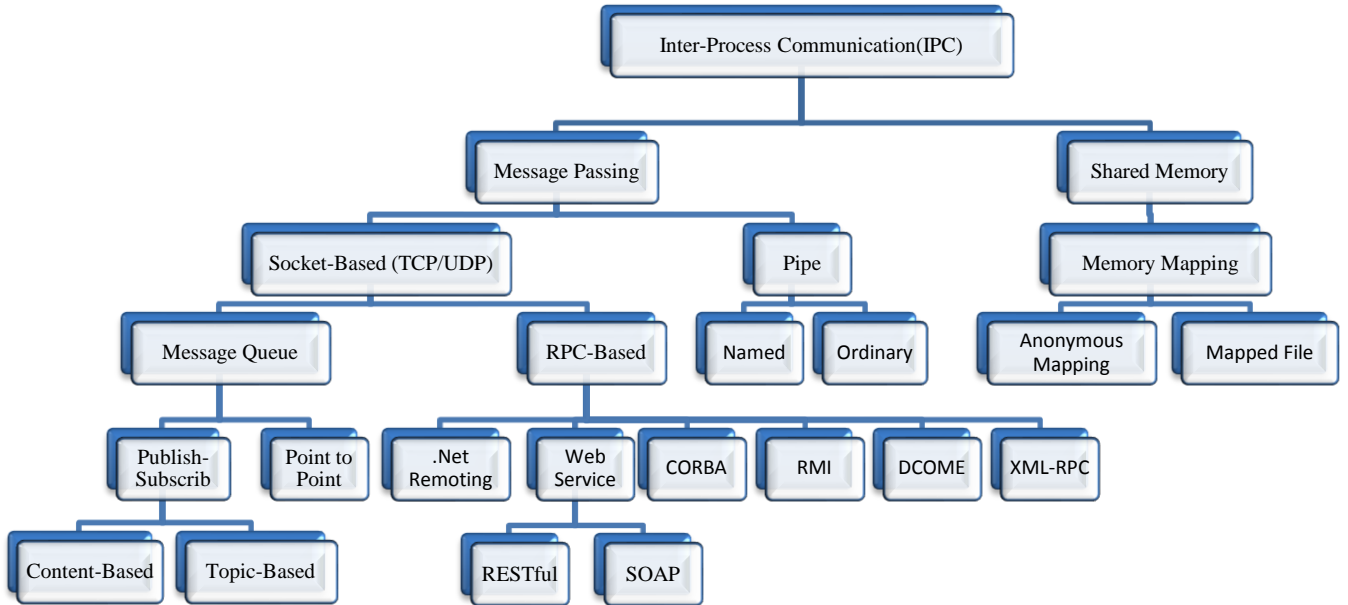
Inter-Process Communication(IPC)

Message Passing

Shared Memory

Socket-Based (TCP/UDP)

Pipe

Memory Mapping

Message Queue

RPC-Based

Named

Ordinary

Anonymous Mapping

Mapped File

Publish-Subscrib

Point to Point

.Net Remoting

Web Service

CORBA

RMI

DCOME

XML-RPC

Content-Based

Topic-Based

RESTful

SOAP